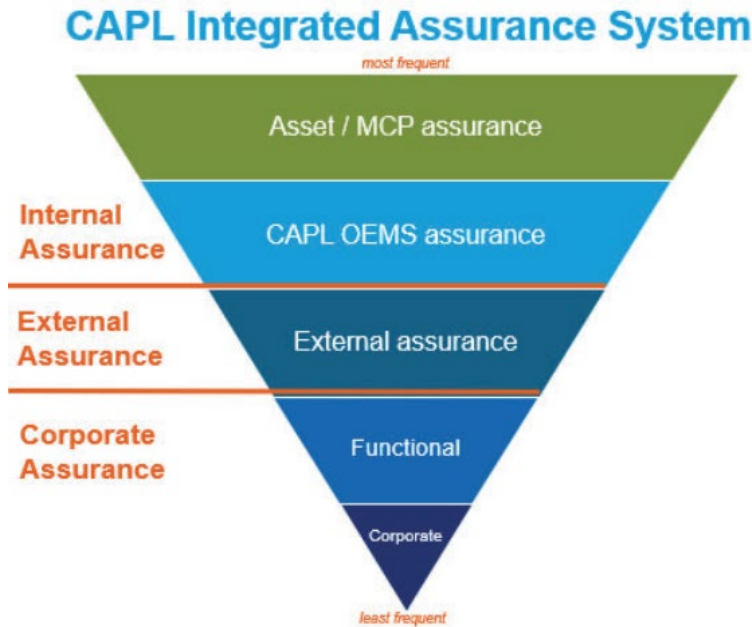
CAPL Integrated Assurance System

most frequent

Asset / MCP assurance

Internal Assurance

CAPL OEMS assurance

External Assurance

External assurance

Corporate Assurance

Functional

Corporate

least frequent